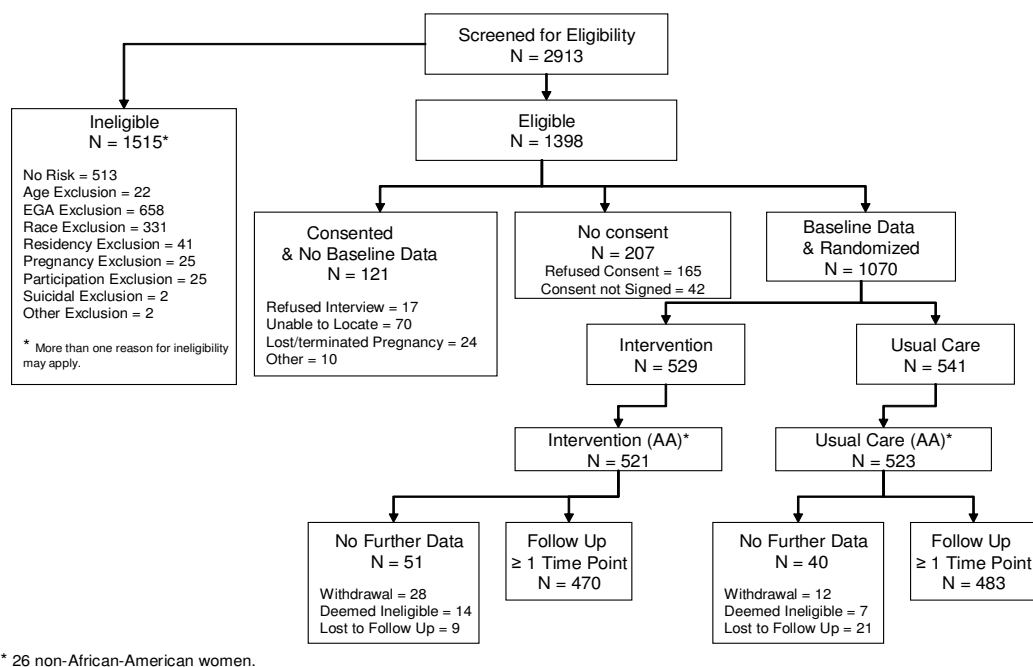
Screened for Eligibility
N = 2913

Ineligible
N = 1515*

No Risk = 513
Age Exclusion = 22
EGA Exclusion = 658
Race Exclusion = 331
Residency Exclusion = 41
Pregnancy Exclusion = 25
Participation Exclusion = 25
Suicidal Exclusion = 2
Other Exclusion = 2

* More than one reason for ineligibility may apply.

Eligible
N = 1398

Consented
& No Baseline Data
N = 121

Refused Interview = 17
Unable to Locate = 70
Lost/terminated Pregnancy = 24
Other = 10

No consent
N = 207
Refused Consent = 165
Consent not Signed = 42

Baseline Data
& Randomized
N = 1070

Intervention
N = 529

Usual Care
N = 541

Intervention (AA)*
N = 521

Usual Care (AA)*
N = 523

No Further Data
N = 51

Withdrawal = 28
Deemed Ineligible = 14
Lost to Follow Up = 9

Follow Up
≥ 1 Time Point
N = 470

No Further Data
N = 40

Withdrawal = 12
Deemed Ineligible = 7
Lost to Follow Up = 21

Follow Up
≥ 1 Time Point
N = 483

* 26 non-African-American women.